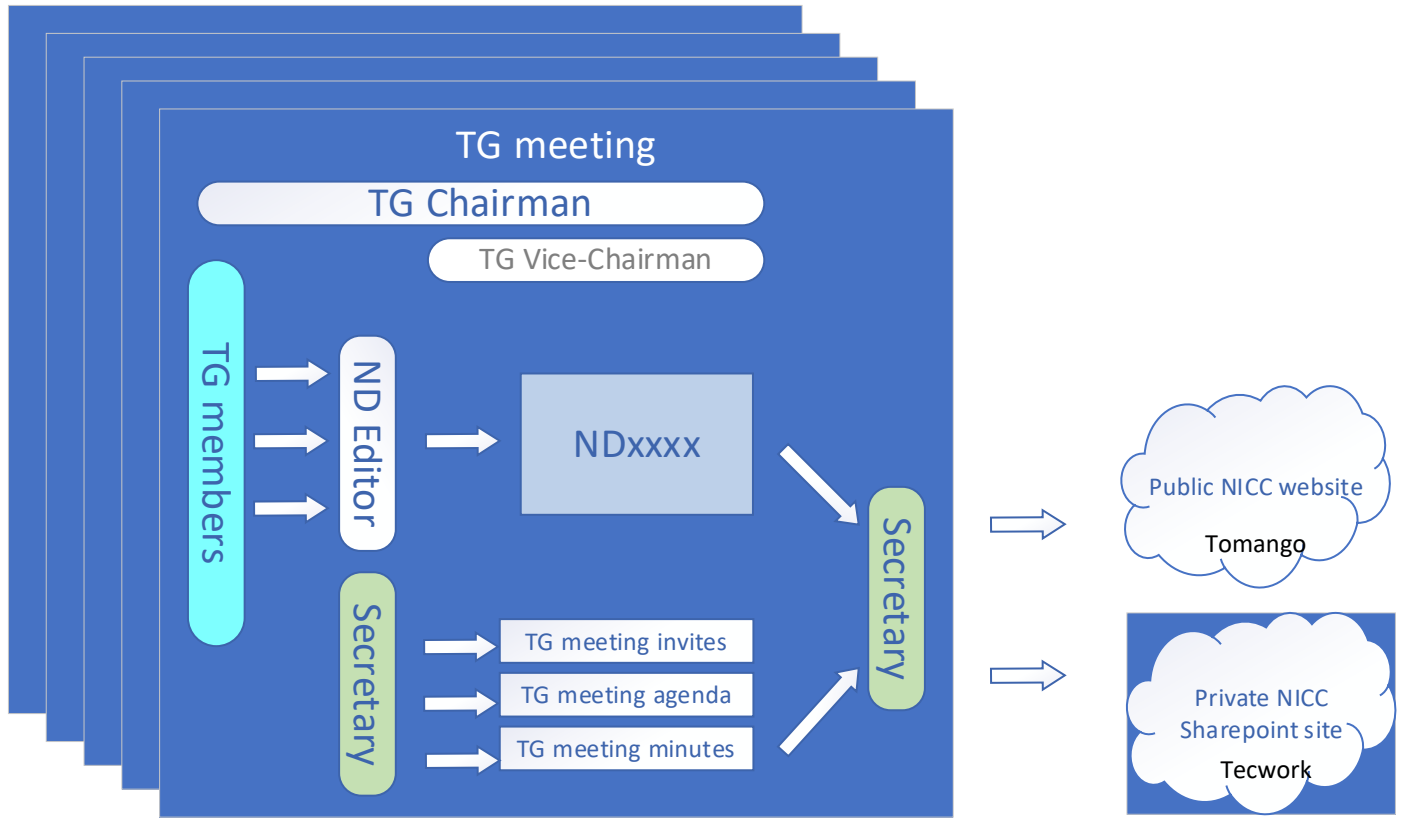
TG meeting

TG Chairman

TG Vice-Chairman

TG members

ND Editor

NDxxxx

Secretary

TG meeting invites

TG meeting agenda

TG meeting minutes

Secretary

Public NICC website

Tomango

Private NICC Sharepoint site

Tecwork